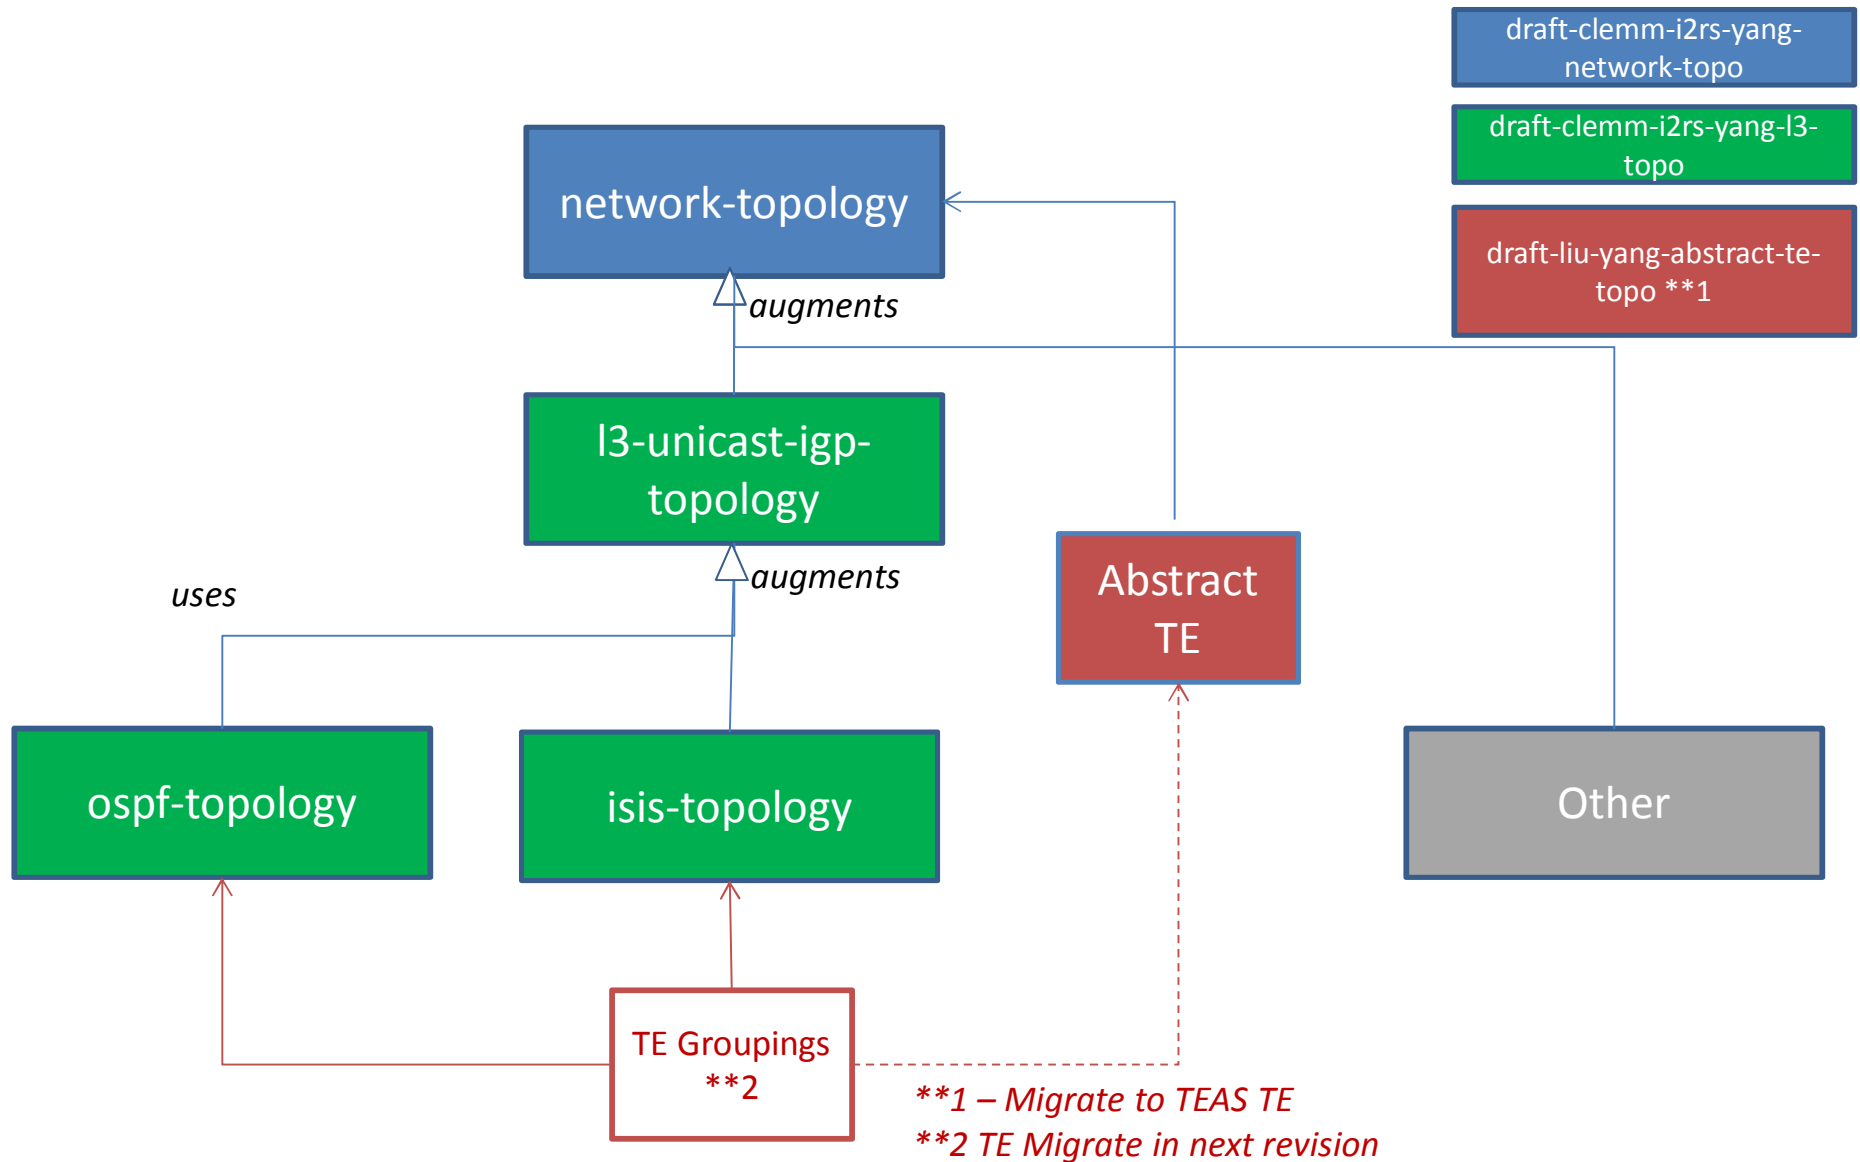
draft-clemm-i2rs-yang-network-topo

draft-clemm-i2rs-yang-l3-topo

draft-liu-yang-abstract-te-topo **1

network-topology

augments

l3-unicast-igp-topology

augments

uses

Abstract TE

ospf-topology

isis-topology

Other

TE Groupings **2

**1 – Migrate to TEAS TE

**2 TE Migrate in next revision